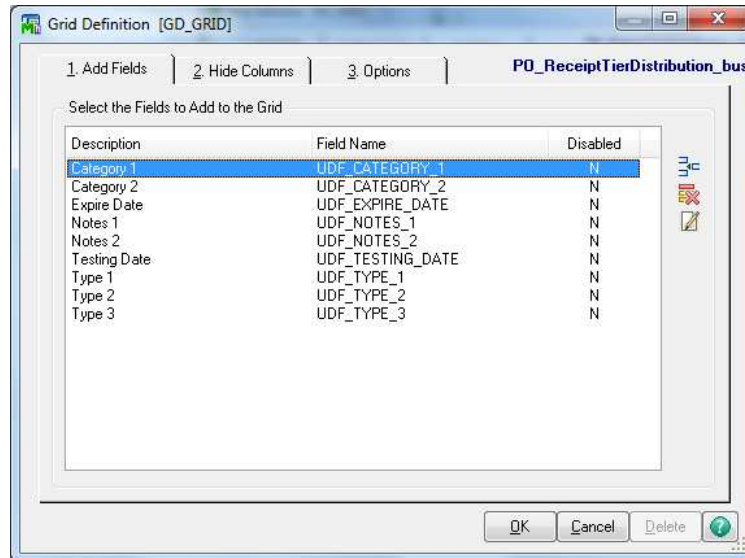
Grid Definition [GD_GRID]

1. Add Fields | 2. Hide Columns | 3. Options

PO_ReceiptTierDistribution_bus

Select the Fields to Add to the Grid

| Description | Field Name | Disabled |
|---|---|---|
| Category 1 | UDF_CATEGORY_1 | N |
| Category 2 | UDF_CATEGORY_2 | N |
| Expire Date | UDF_EXPIRE_DATE | N |
| Notes 1 | UDF_NOTES_1 | N |
| Notes 2 | UDF_NOTES_2 | N |
| Testing Date | UDF_TESTING_DATE | N |
| Type 1 | UDF_TYPE_1 | N |
| Type 2 | UDF_TYPE_2 | N |
| Type 3 | UDF_TYPE_3 | N |

OK Cancel Delete